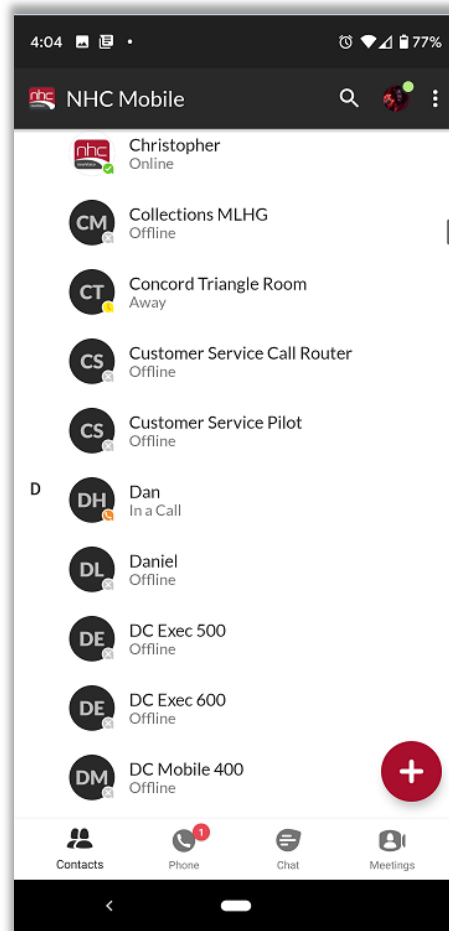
4:04 77%

nhc NHC Mobile

nhc Christopher
Online

CM Collections MLHG
Offline

CT Concord Triangle Room
Away

CS Customer Service Call Router
Offline

CS Customer Service Pilot
Offline

D

DH Dan
In a Call

DL Daniel
Offline

DE DC Exec 500
Offline

DE DC Exec 600
Offline

DM DC Mobile 400
Offline

+

Contacts
1
Phone
Chat
Meetings